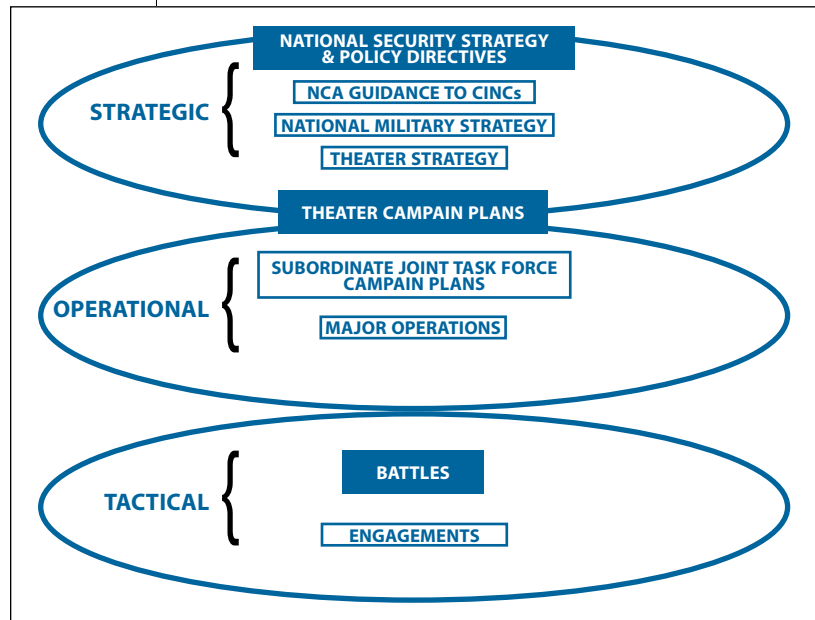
NATIONAL SECURITY STRATEGY & POLICY DIRECTIVES

STRATEGIC

NCA GUIDANCE TO CINCs

NATIONAL MILITARY STRATEGY

THEATER STRATEGY

THEATER CAMPAIN PLANS

OPERATIONAL

SUBORDINATE JOINT TASK FORCE CAMPAIN PLANS

MAJOR OPERATIONS

TACTICAL

BATTLES

ENGAGEMENTS